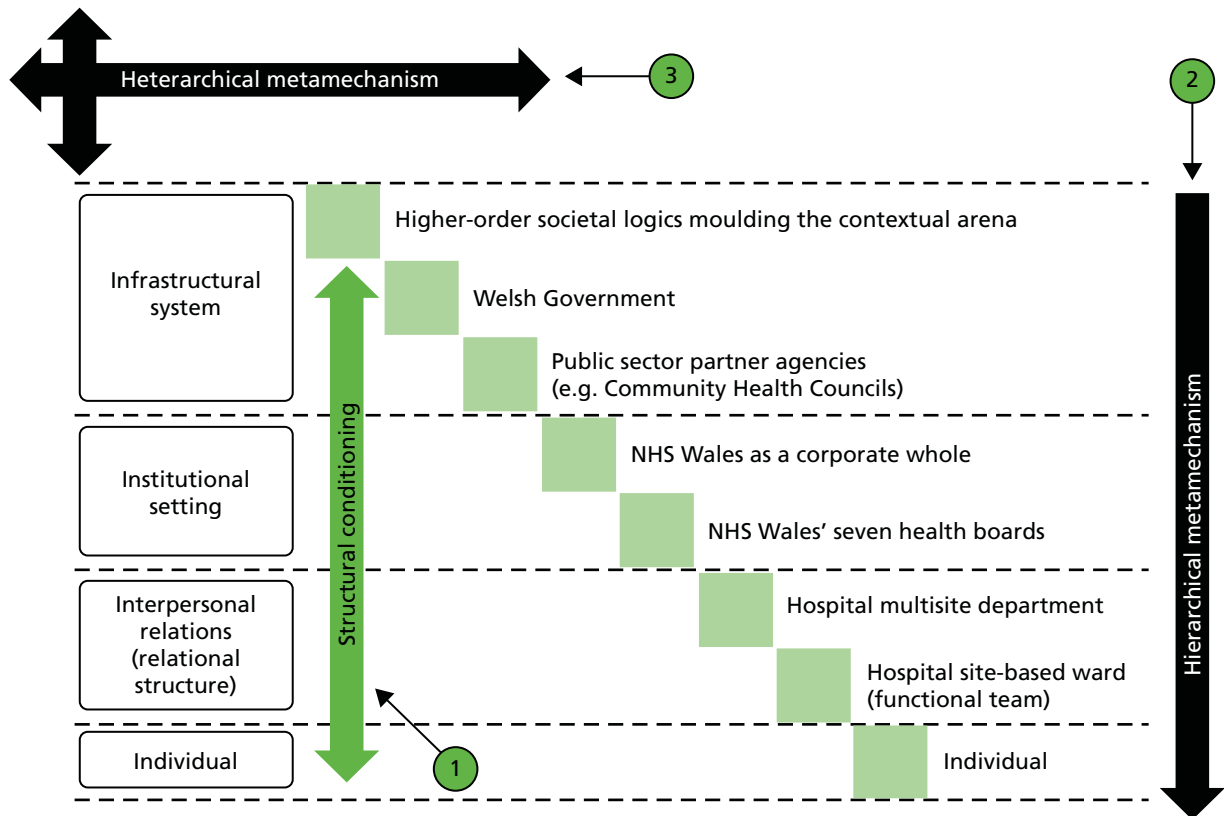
Heterarchical metamechanism

3

2

Infrastructural system

Higher-order societal logics moulding the contextual arena

Welsh Government

Public sector partner agencies (e.g. Community Health Councils)

Institutional setting

NHS Wales as a corporate whole

NHS Wales' seven health boards

Interpersonal relations (relational structure)

Hospital multisite department

Hospital site-based ward (functional team)

Individual

Individual

Structural conditioning

1

Hierarchical metamechanism